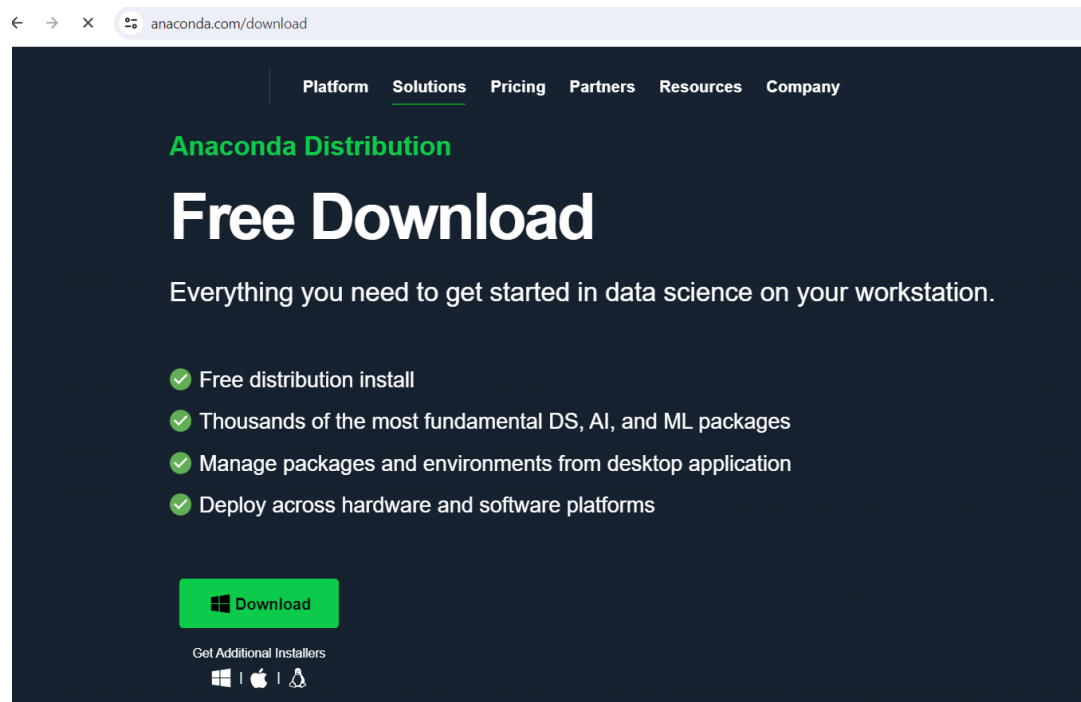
anaconda.com/download

Platform Solutions Pricing Partners Resources Company

Anaconda Distribution

Free Download

Everything you need to get started in data science on your workstation.

Free distribution install

Thousands of the most fundamental DS, AI, and ML packages

Manage packages and environments from desktop application

Deploy across hardware and software platforms

Download

Get Additional Installers